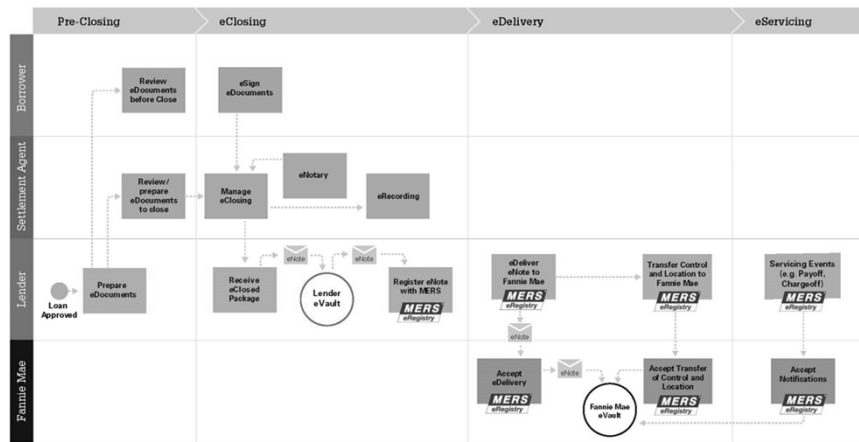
Pre-Closing

eClosing

eDelivery

eServicing

Borrower

Settlement Agent

Lender

Fannie Mae

Review eDocuments before Close

eSign eDocuments

Review/ prepare eDocuments to close

Manage eClosing

eNotary

eRecording

Loan Approved

Prepare eDocuments

Receive eClosed Package

eNote

Lender eVault

eNote

Register eNote with MERS

MERS eRegistry

eDeliver eNote to Fannie Mae

MERS eRegistry

Transfer Control and Location to Fannie Mae

MERS eRegistry

Servicing Events (e.g. Payoff, Chargeoff)

MERS eRegistry

eNote

Accept eDelivery

MERS eRegistry

eNote

Fannie Mae eVault

Accept Transfer of Control and Location

MERS eRegistry

Accept Notifications

MERS eRegistry